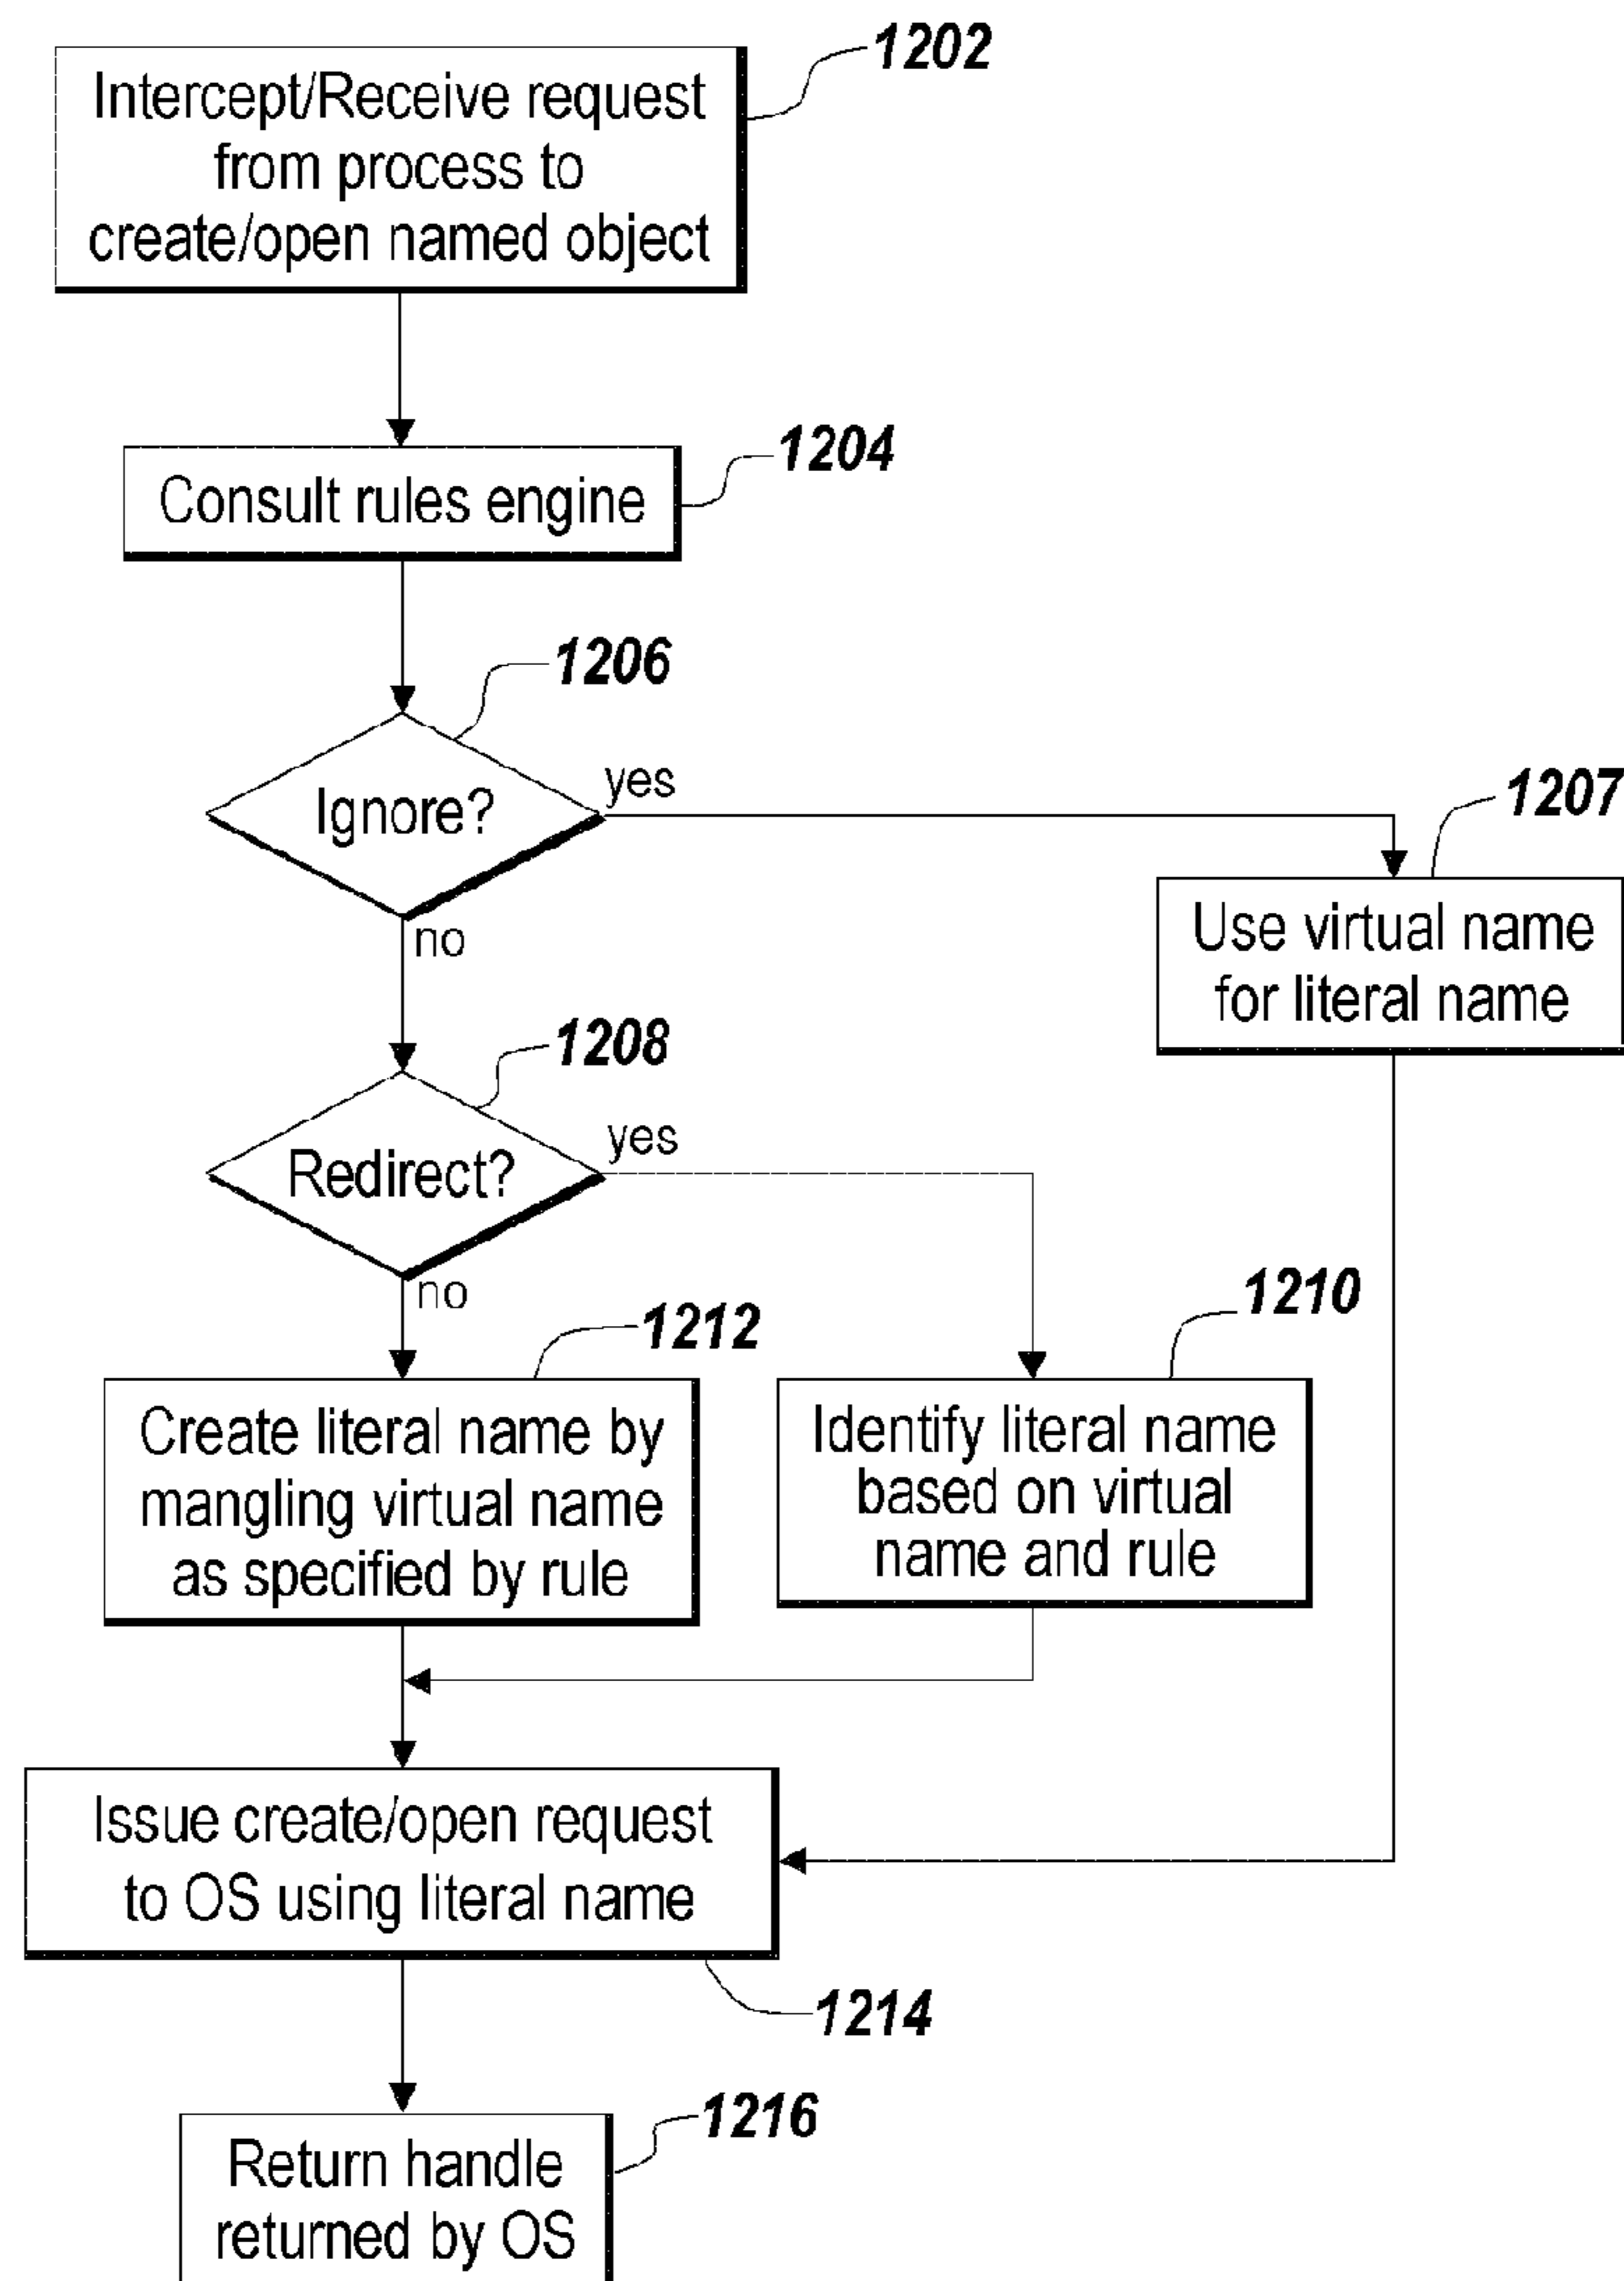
1202
Intercept/Receive request from process to create/open named object

1204
Consult rules engine

1206
Ignore?

yes

1207
Use virtual name for literal name

no

1208
Redirect?

yes

no

1212
Create literal name by mangling virtual name as specified by rule

1210
Identify literal name based on virtual name and rule

Issue create/open request to OS using literal name

1214

1216
Return handle returned by OS